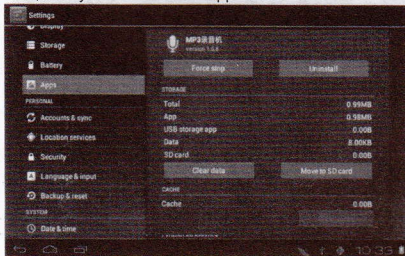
Settings

Display
Storage
Battery
Apps
PERSONAL
Accounts & sync
Location services
Security
Language & input
Backup & reset
SYSTEM
Date & time

MP3录音机
version 1.0.4

Force stop
Uninstall

STORAGE

| Total | 0.99MB |
|---|---|
| App | 0.98MB |
| USB storage app | 0.00B |
| Data | 8.00KB |
| SD card | 0.00B |

Clear data
Move to SD card

CACHE

Cache 0.00B

10:33